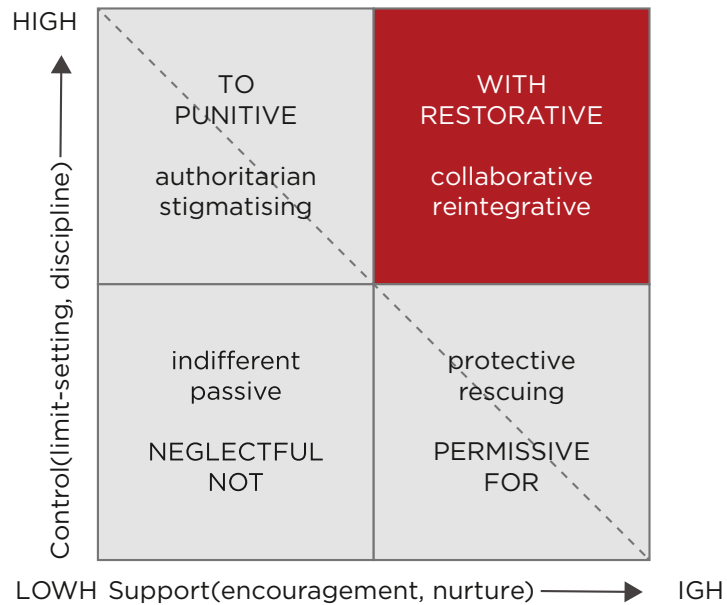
HIGH

Control(limit-setting, discipline)

TO
PUNITIVE

authoritarian
stigmatising

WITH
RESTORATIVE

collaborative
reintegrative

indifferent
passive

NEGLECTFUL
NOT

protective
rescuing

PERMISSIVE
FOR

LOWH Support(encouragement, nurture) IGH